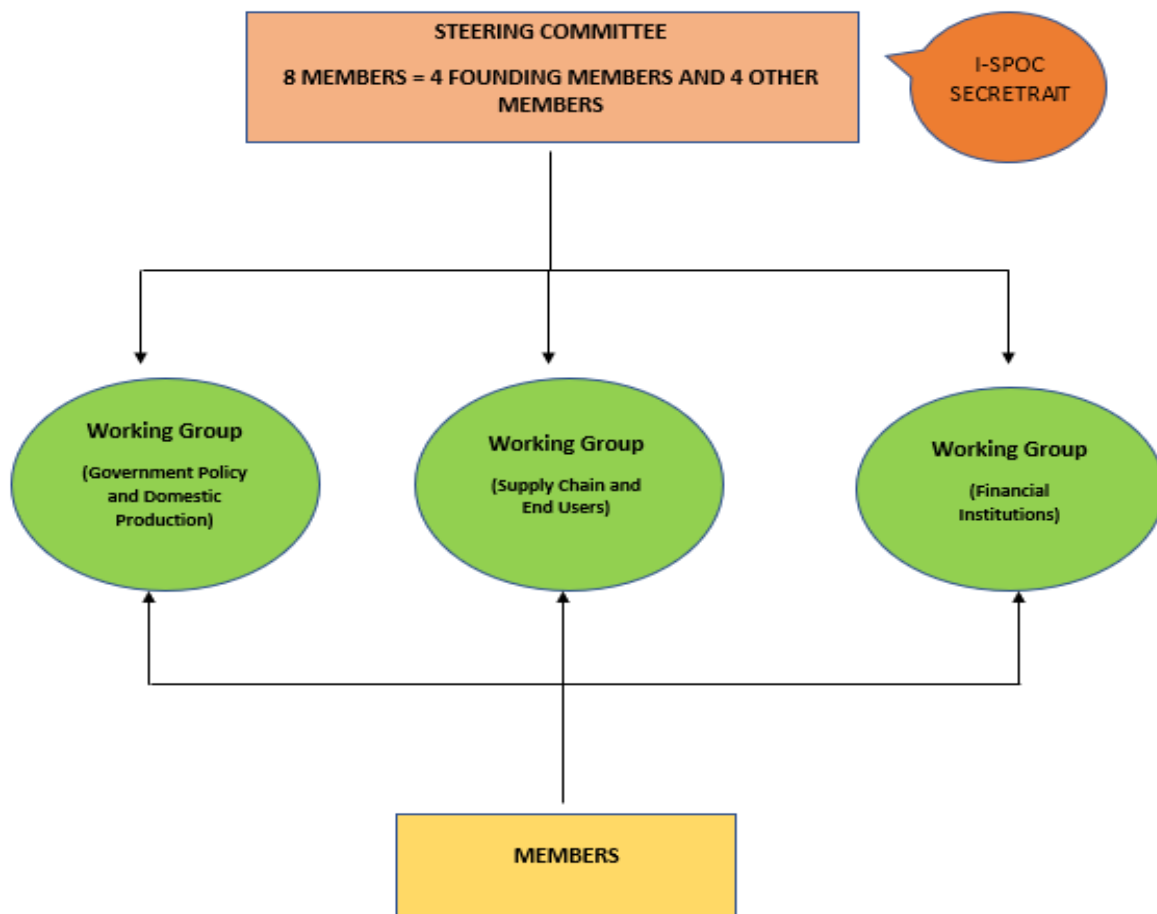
STEERING COMMITTEE

8 MEMBERS = 4 FOUNDING MEMBERS AND 4 OTHER MEMBERS

I-SPOC SECRETRAIT

Working Group

(Government Policy and Domestic Production)

Working Group

(Supply Chain and End Users)

Working Group

(Financial Institutions)

MEMBERS